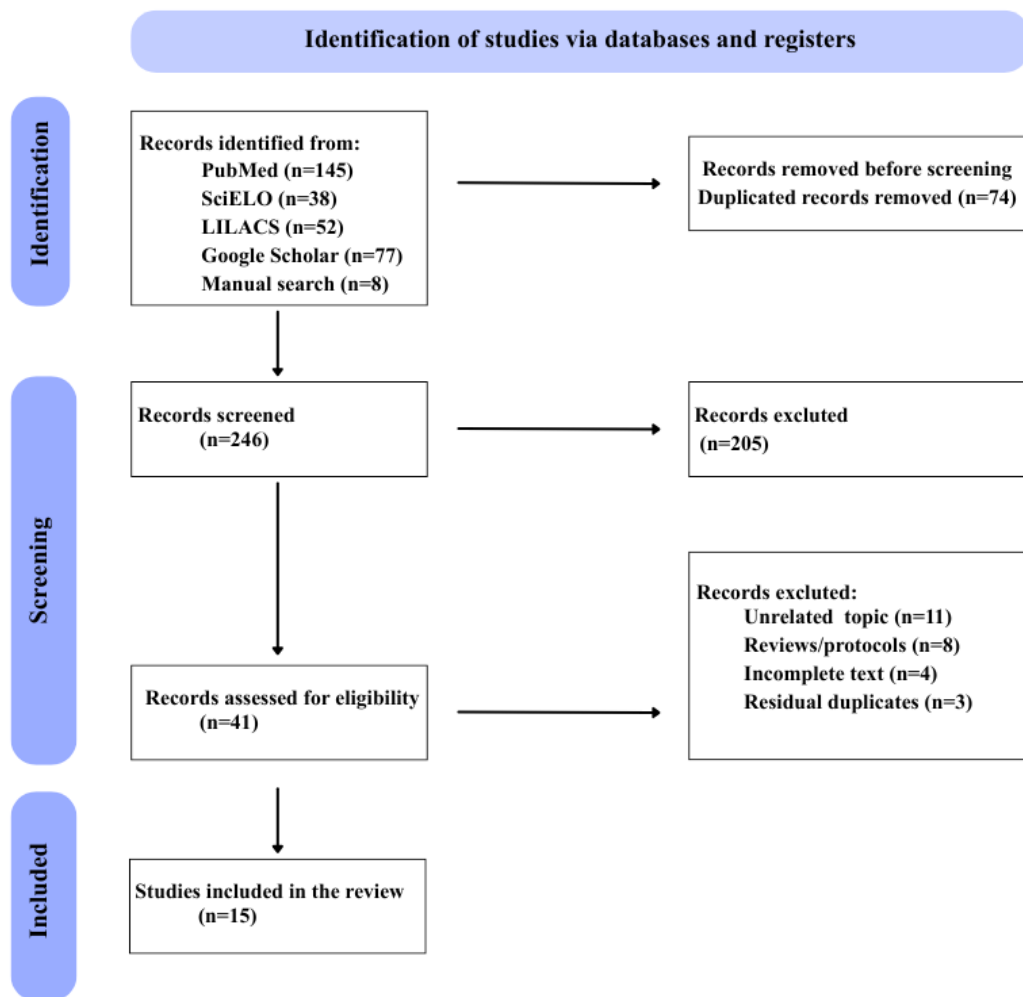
Identification of studies via databases and registers

Identification

Records identified from:
PubMed (n=145)
SciELO (n=38)
LILACS (n=52)
Google Scholar (n=77)
Manual search (n=8)

Records removed before screening
Duplicated records removed (n=74)

Screening

Records screened
(n=246)

Records excluted
(n=205)

Records excluted:
Unrelated topic (n=11)
Reviews/protocols (n=8)
Incomplete text (n=4)
Residual duplicates (n=3)

Records assessed for eligibility
(n=41)

Included

Studies included in the review
(n=15)